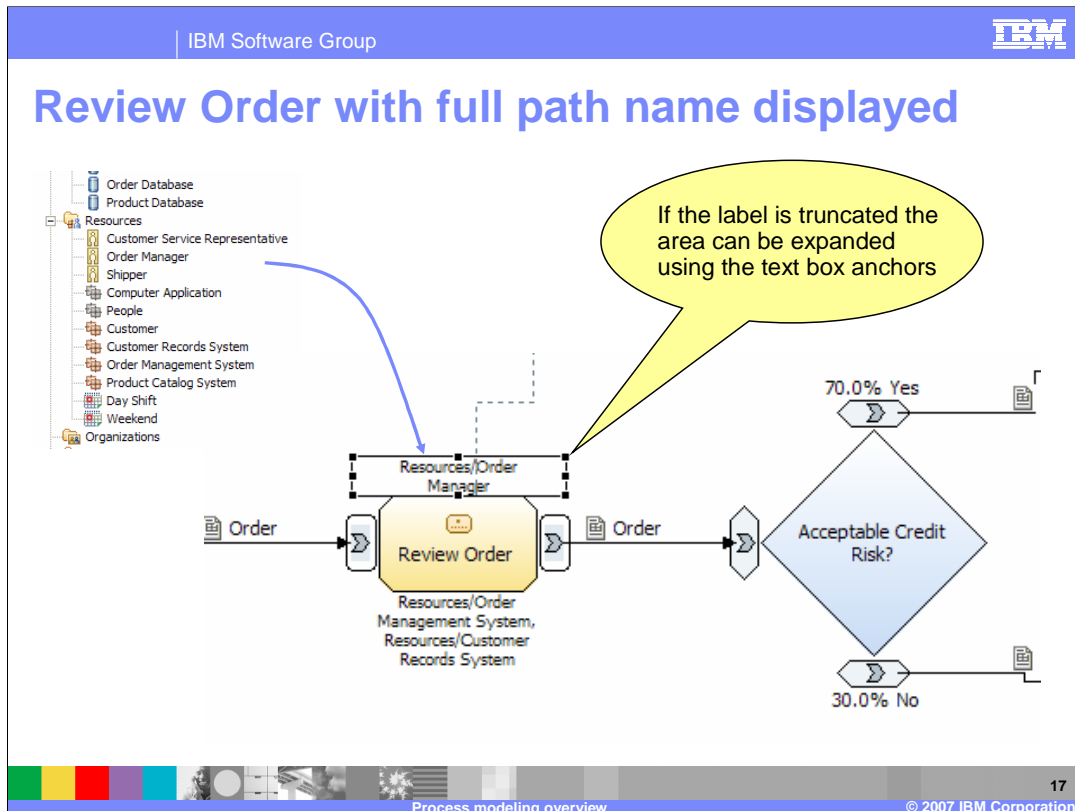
IBM Software Group

IBM

Review Order with full path name displayed

Order Database
Product Database
Resources
Customer Service Representative
Order Manager
Shipper
Computer Application
People
Customer
Customer Records System
Order Management System
Product Catalog System
Day Shift
Weekend
Organizations

If the label is truncated the area can be expanded using the text box anchors

Resources/Order Manager

Order

Review Order

Order

Resources/Order Management System, Resources/Customer Records System

70.0% Yes

Acceptable Credit Risk?

30.0% No

17

Process modeling overview

© 2007 IBM Corporation